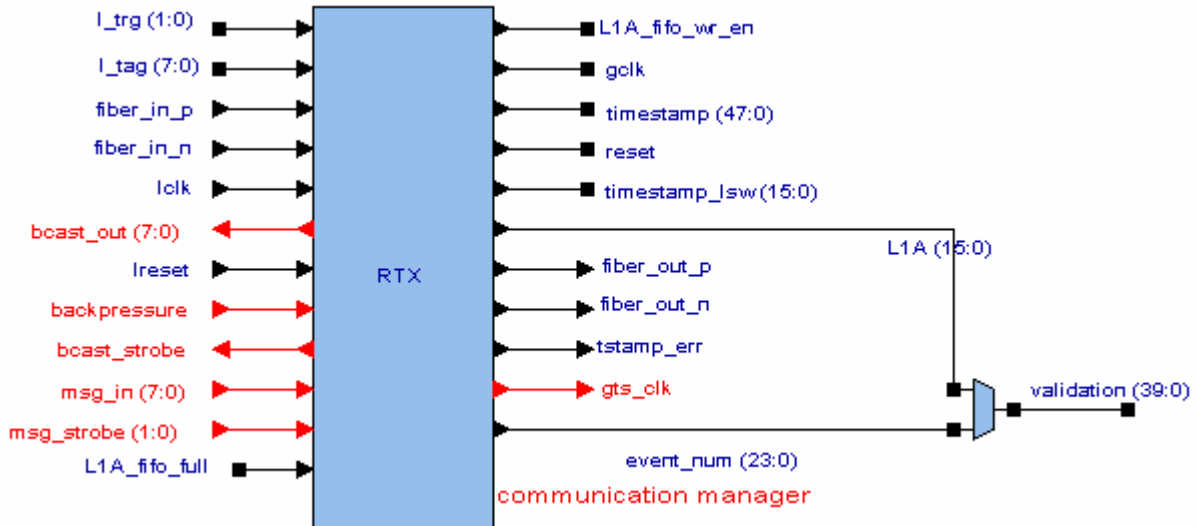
l_trg (1:0)
l_tag (7:0)
fiber_in_p
fiber_in_n
lclk
bcast_out (7:0)
lreset
backpressure
bcast_strobe
msg_in (7:0)
msg_strobe (1:0)
L1A_fifo_full

RTX

L1A_fifo_wr_en
gclk
timestamp (47:0)
reset
timestamp_lsw(15:0)
L1A (15:0)
fiber_out_p
fiber_out_n
tstamp_err
gts_clk
validation (39:0)
event_num (23:0)
communication manager